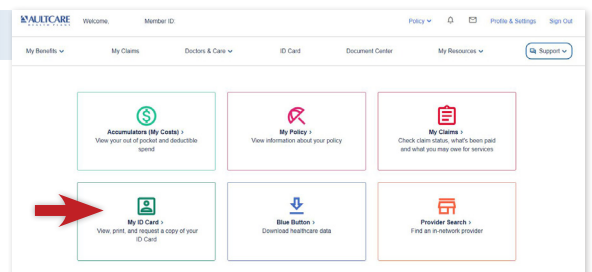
AULTCARE HEALTH PLANS Welcome, Member ID Policy Profile & Settings Sign Out

My Benefits My Claims Doctors & Care ID Card Document Center My Resources Support

Accumulators (My Costs) >
View your out of pocket and deductible spend

My Policy >
View information about your policy

My Claims >
Check claim status, what's been paid and what you may owe for services

My ID Card >
View, print, and request a copy of your ID Card

Blue Button >
Download healthcare data

Provider Search >
Find an in-network provider